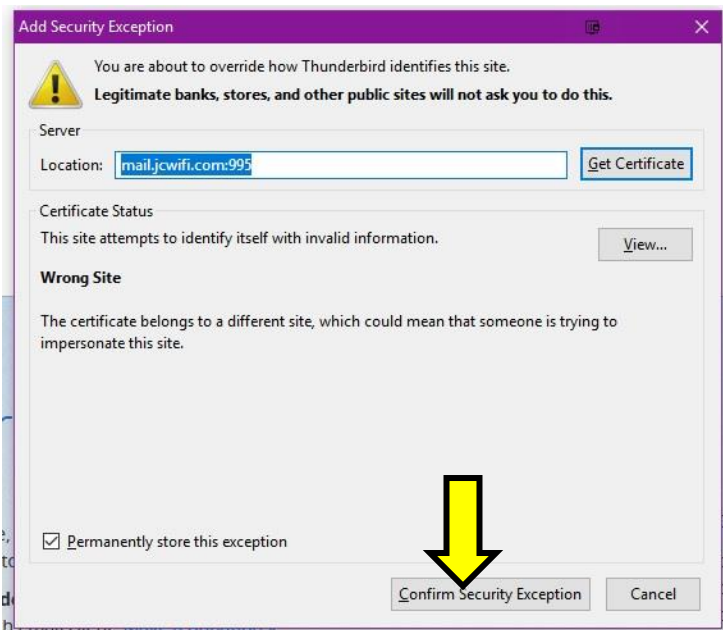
Add Security Exception

You are about to override how Thunderbird identifies this site.

Legitimate banks, stores, and other public sites will not ask you to do this.

Server

Location: mail.jcwifi.com:995

Get Certificate

Certificate Status

This site attempts to identify itself with invalid information.

View...

Wrong Site

The certificate belongs to a different site, which could mean that someone is trying to impersonate this site.

Permanently store this exception

Confirm Security Exception

Cancel